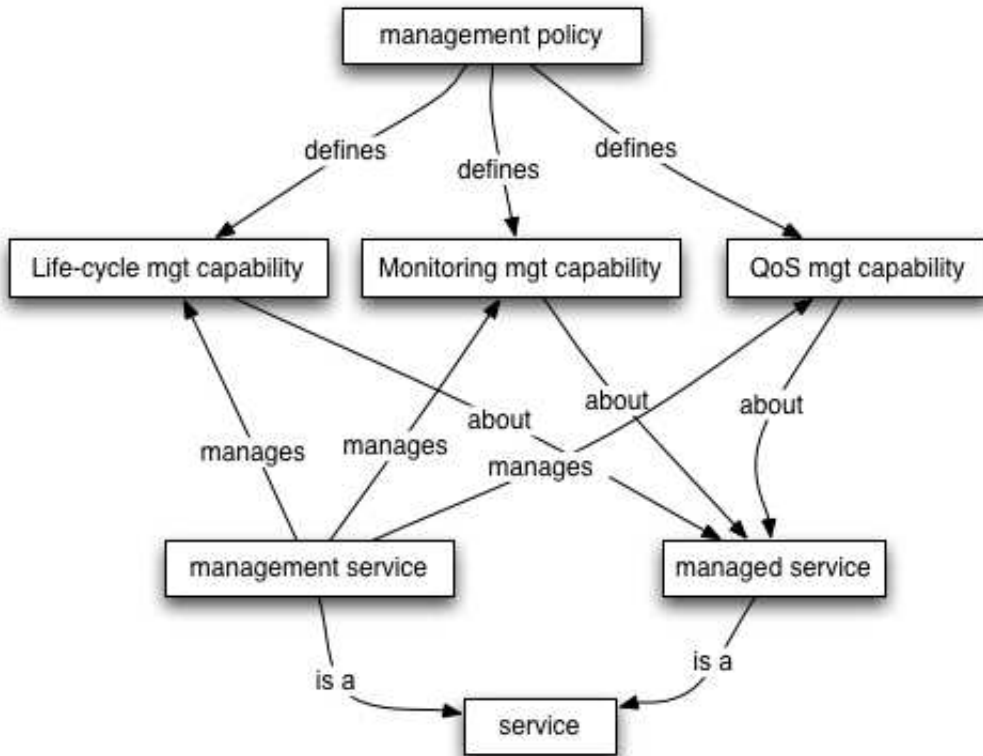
management policy

defines

defines

defines

Life-cycle mgt capability

Monitoring mgt capability

QoS mgt capability

about

about

about

manages

manages

manages

management service

managed service

is a

is a

service